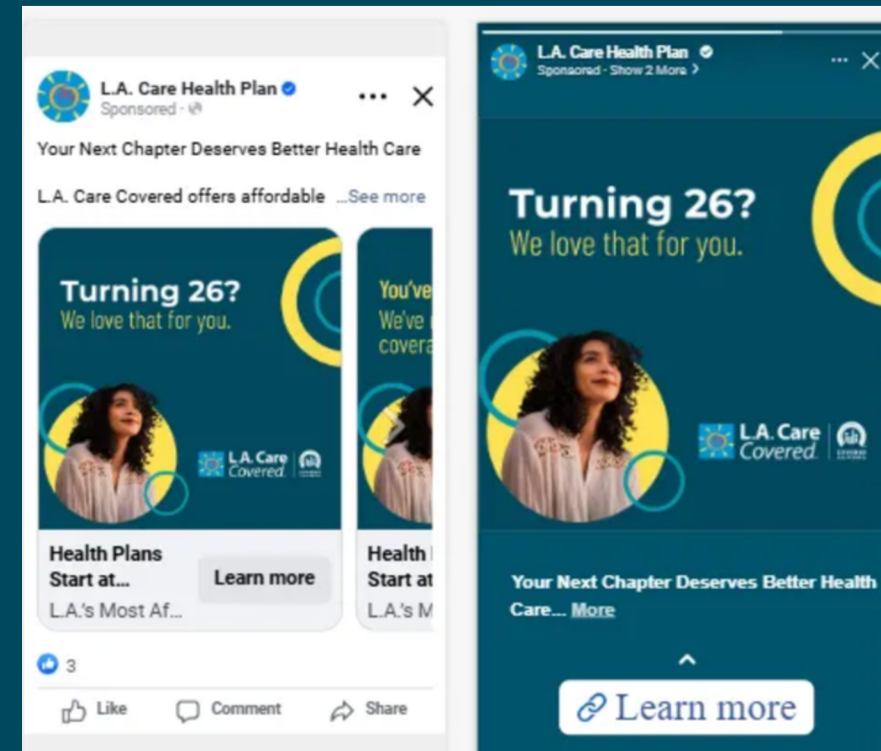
L.A. Care Health Plan
Sponsored ·

Your Next Chapter Deserves Better Health Care

L.A. Care Covered offers affordable ...See more

Turning 26?
We love that for you.

L.A. Care Covered

Health Plans Start at...
L.A.'s Most Af...

Learn more

You've
We've
covera

Health
Start at
L.A.'s M

3

Like Comment Share

L.A. Care Health Plan
Sponsored · Show 2 More >

Turning 26?
We love that for you.

L.A. Care Covered

Your Next Chapter Deserves Better Health Care... More

Learn more